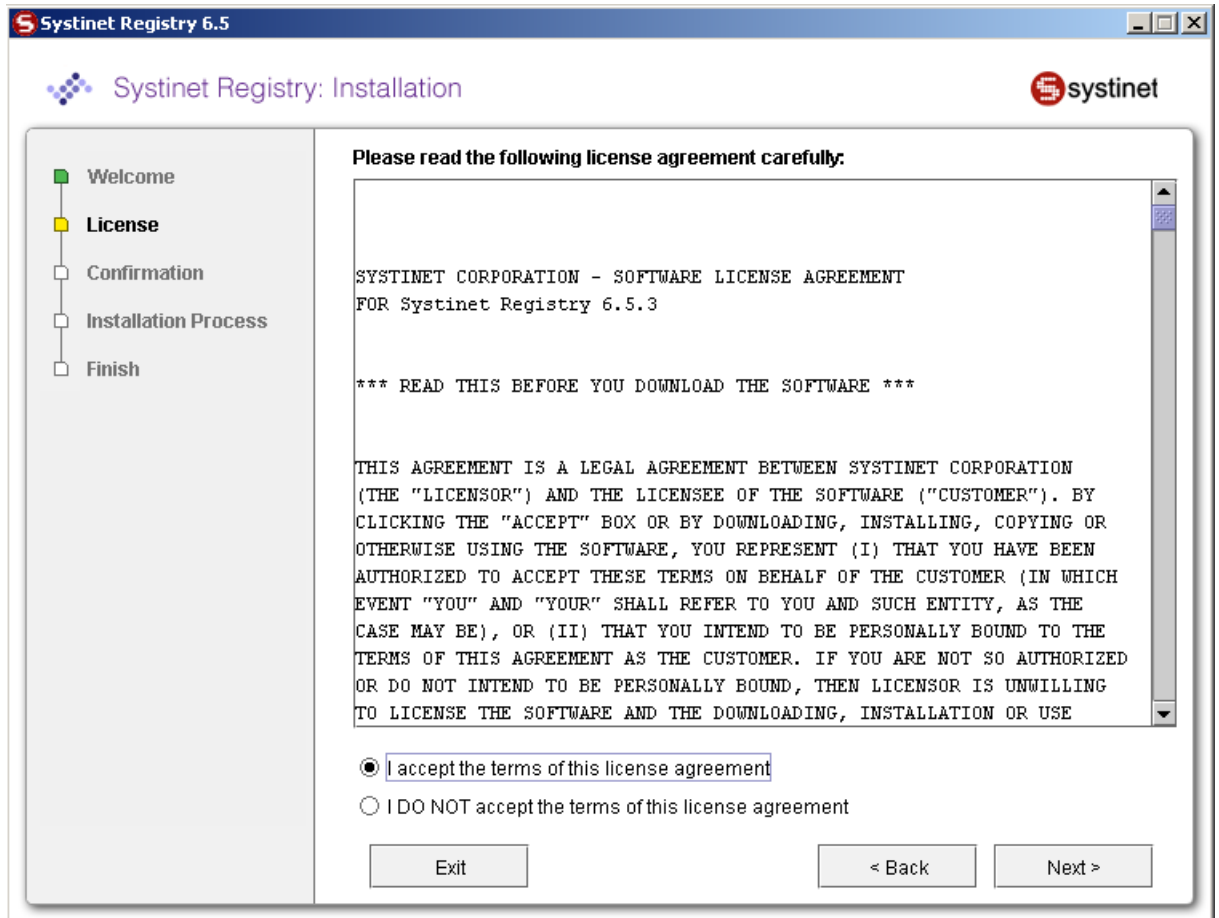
Systinet Registry 6.5

Systinet Registry: Installation

systinet

Welcome
License
Confirmation
Installation Process
Finish

Please read the following license agreement carefully:

SYSTINET CORPORATION - SOFTWARE LICENSE AGREEMENT
FOR Systinet Registry 6.5.3

*** READ THIS BEFORE YOU DOWNLOAD THE SOFTWARE ***

THIS AGREEMENT IS A LEGAL AGREEMENT BETWEEN SYSTINET CORPORATION (THE "LICENSOR") AND THE LICENSEE OF THE SOFTWARE ("CUSTOMER"). BY CLICKING THE "ACCEPT" BOX OR BY DOWNLOADING, INSTALLING, COPYING OR OTHERWISE USING THE SOFTWARE, YOU REPRESENT (I) THAT YOU HAVE BEEN AUTHORIZED TO ACCEPT THESE TERMS ON BEHALF OF THE CUSTOMER (IN WHICH EVENT "YOU" AND "YOUR" SHALL REFER TO YOU AND SUCH ENTITY, AS THE CASE MAY BE), OR (II) THAT YOU INTEND TO BE PERSONALLY BOUND TO THE TERMS OF THIS AGREEMENT AS THE CUSTOMER. IF YOU ARE NOT SO AUTHORIZED OR DO NOT INTEND TO BE PERSONALLY BOUND, THEN LICENSOR IS UNWILLING TO LICENSE THE SOFTWARE AND THE DOWNLOADING, INSTALLATION OR USE

I accept the terms of this license agreement
I DO NOT accept the terms of this license agreement

Exit
< Back
Next >